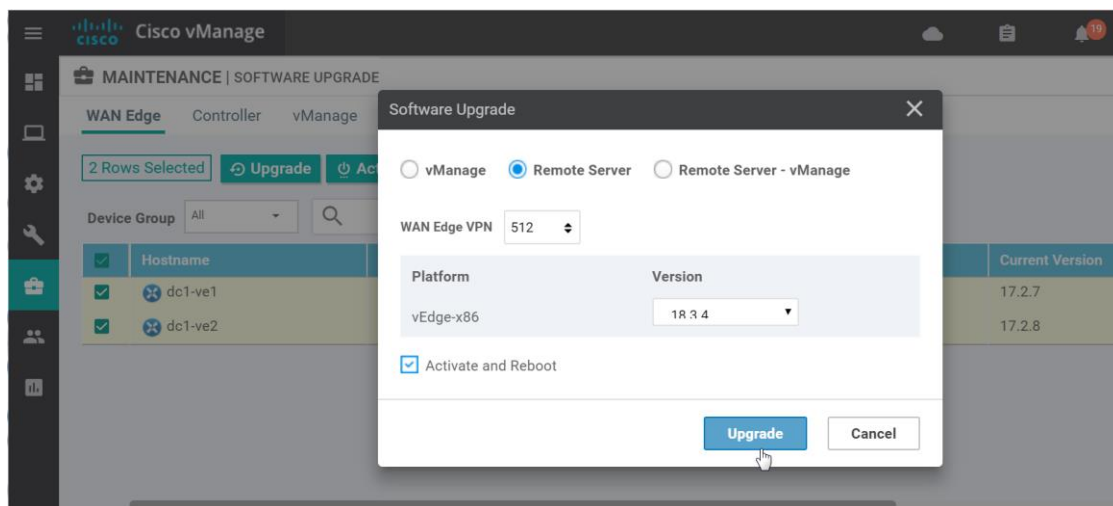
cisco Cisco vManage

19

MAINTENANCE | SOFTWARE UPGRADE

WAN Edge Controller vManage

2 Rows Selected Upgrade Act

Device Group All

Hostname

dc1-ve1

dc1-ve2

Current Version

17.2.7

17.2.8

Software Upgrade

vManage Remote Server Remote Server - vManage

WAN Edge VPN 512

| Platform | Version |
|---|---|
| vEdge-x86 | 18.3.4 |

Activate and Reboot

Upgrade Cancel